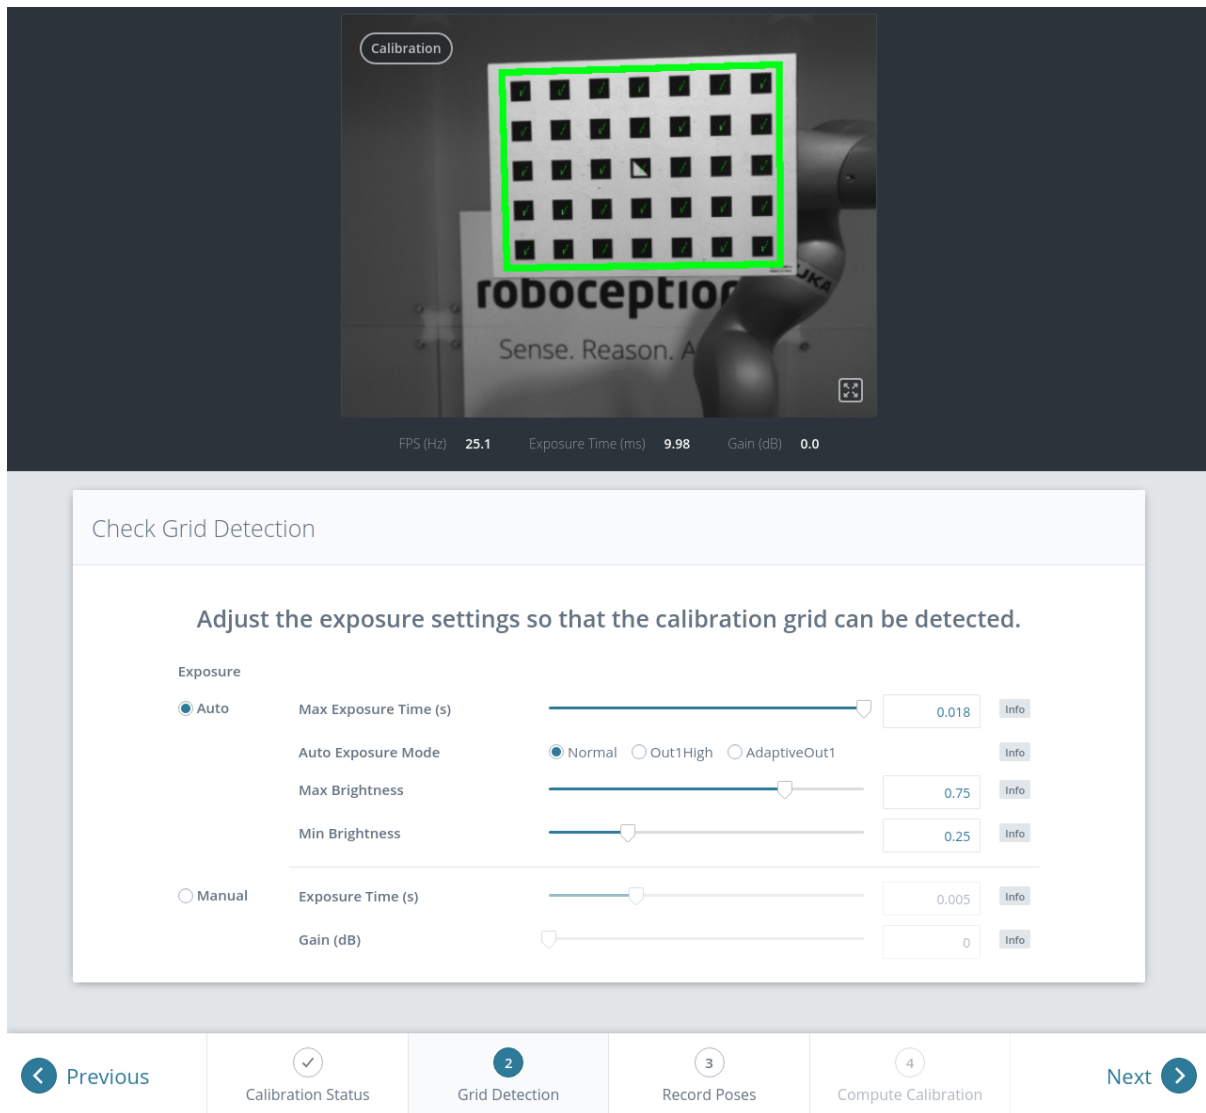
Calibration

roboceptio

Sense. Reason. A

FPS (Hz) 25.1 Exposure Time (ms) 9.98 Gain (dB) 0.0

Check Grid Detection

Adjust the exposure settings so that the calibration grid can be detected.

Exposure

Auto

Max Exposure Time (s) 0.018 Info

Auto Exposure Mode Normal Out1High AdaptiveOut1 Info

Max Brightness 0.75 Info

Min Brightness 0.25 Info

Manual

Exposure Time (s) 0.005 Info

Gain (dB) 0 Info

Previous

Calibration Status

2 Grid Detection

3 Record Poses

4 Compute Calibration

Next